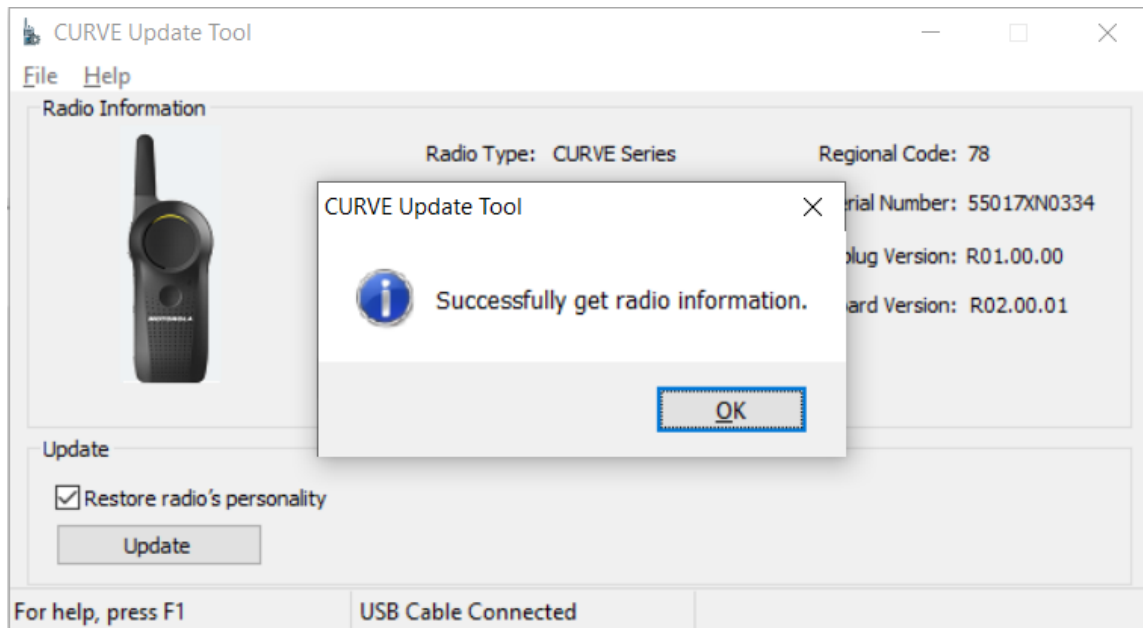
CURVE Update Tool

File Help

Radio Information

MOTOROLA

Radio Type: CURVE Series

Regional Code: 78

erial Number: 55017XN0334

plug Version: R01.00.00

oard Version: R02.00.01

CURVE Update Tool

Successfully get radio information.

OK

Update

Restore radio's personality

Update

For help, press F1

USB Cable Connected